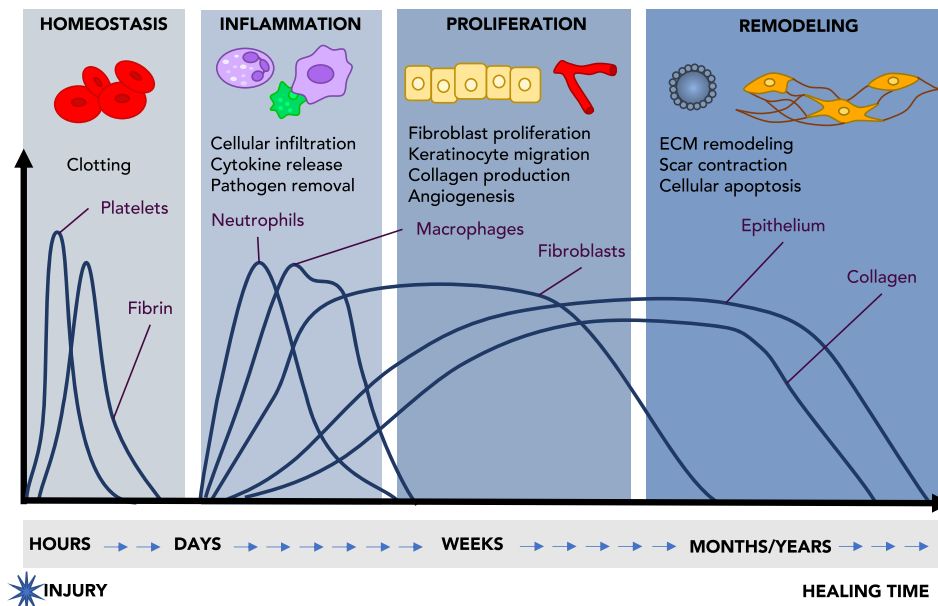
HOMEOSTASIS

Clotting

Platelets

Fibrin

INFLAMMATION

Cellular infiltration
Cytokine release
Pathogen removal

Neutrophils

Macrophages

PROLIFERATION

Fibroblast proliferation
Keratinocyte migration
Collagen production
Angiogenesis

Fibroblasts

REMODELING

ECM remodeling
Scar contraction
Cellular apoptosis

Epithelium

Collagen

HOURS DAYS WEEKS MONTHS/YEARS

INJURY

HEALING TIME